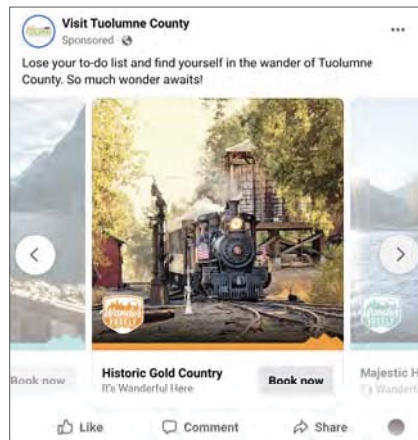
Visit Tuolumne County
Sponsored ·

Lose your to-do list and find yourself in the wander of Tuolumne County. So much wonder awaits!

Book now

Historic Gold Country
It's Wonderful Here
Book now

Majestic H
It's Wonderf

Like
Comment
Share